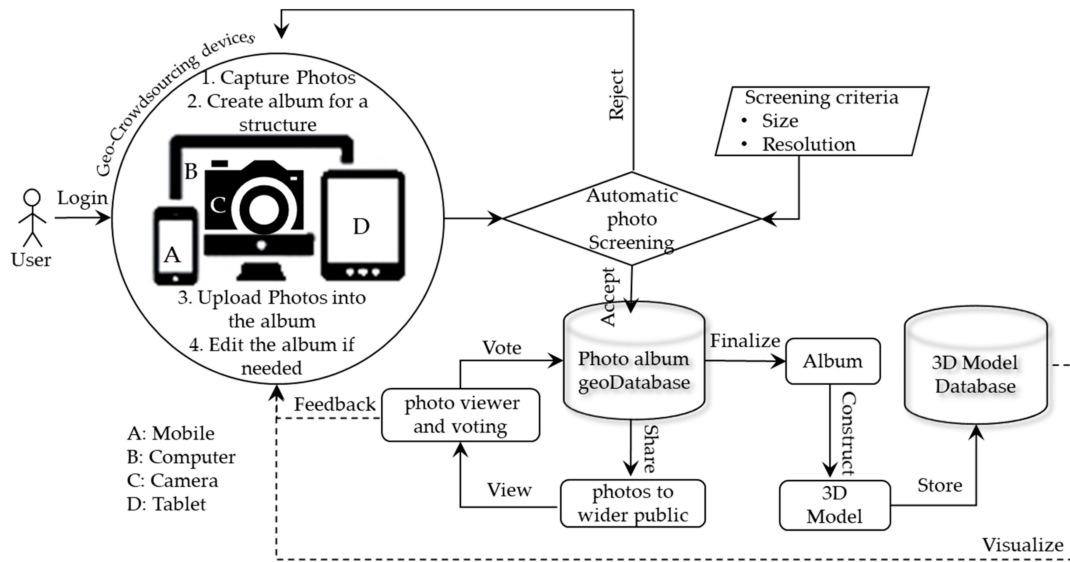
Geo-Crowdsourcing devices

1. Capture Photos
2. Create album for a structure

B
C
A
D

3. Upload Photos into the album
4. Edit the album if needed

Login

User

Reject

Screening criteria
• Size
• Resolution

Automatic photo Screening

Accept

Photo album geoDatabase

Finalize

Album

3D Model Database

Vote

Feedback

photo viewer and voting

Share

Construct

View

photos to wider public

3D Model

Store

Visualize

A: Mobile
B: Computer
C: Camera
D: Tablet